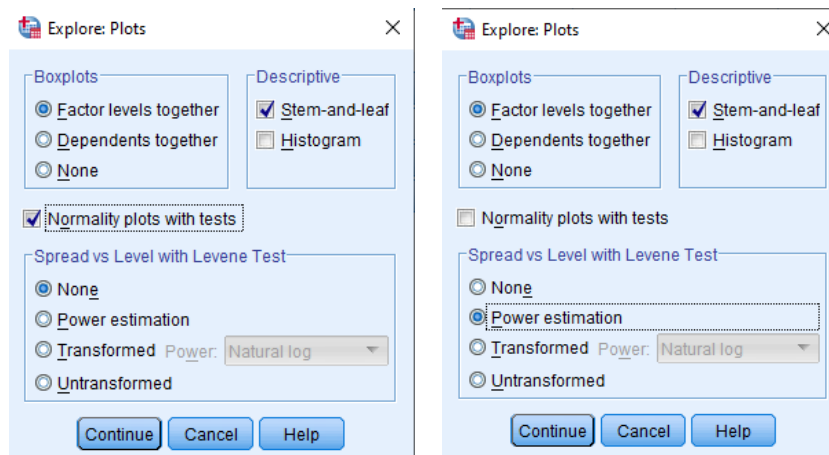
Explore: Plots

Boxplots
Factor levels together
Dependents together
None

Descriptive
Stem-and-leaf
Histogram

Normality plots with tests

Spread vs Level with Levene Test
None
Power estimation
Transformed Power: Natural log
Untransformed

Continue Cancel Help

Explore: Plots

Boxplots
Factor levels together
Dependents together
None

Descriptive
Stem-and-leaf
Histogram

Normality plots with tests

Spread vs Level with Levene Test
None
Power estimation
Transformed Power: Natural log
Untransformed

Continue Cancel Help